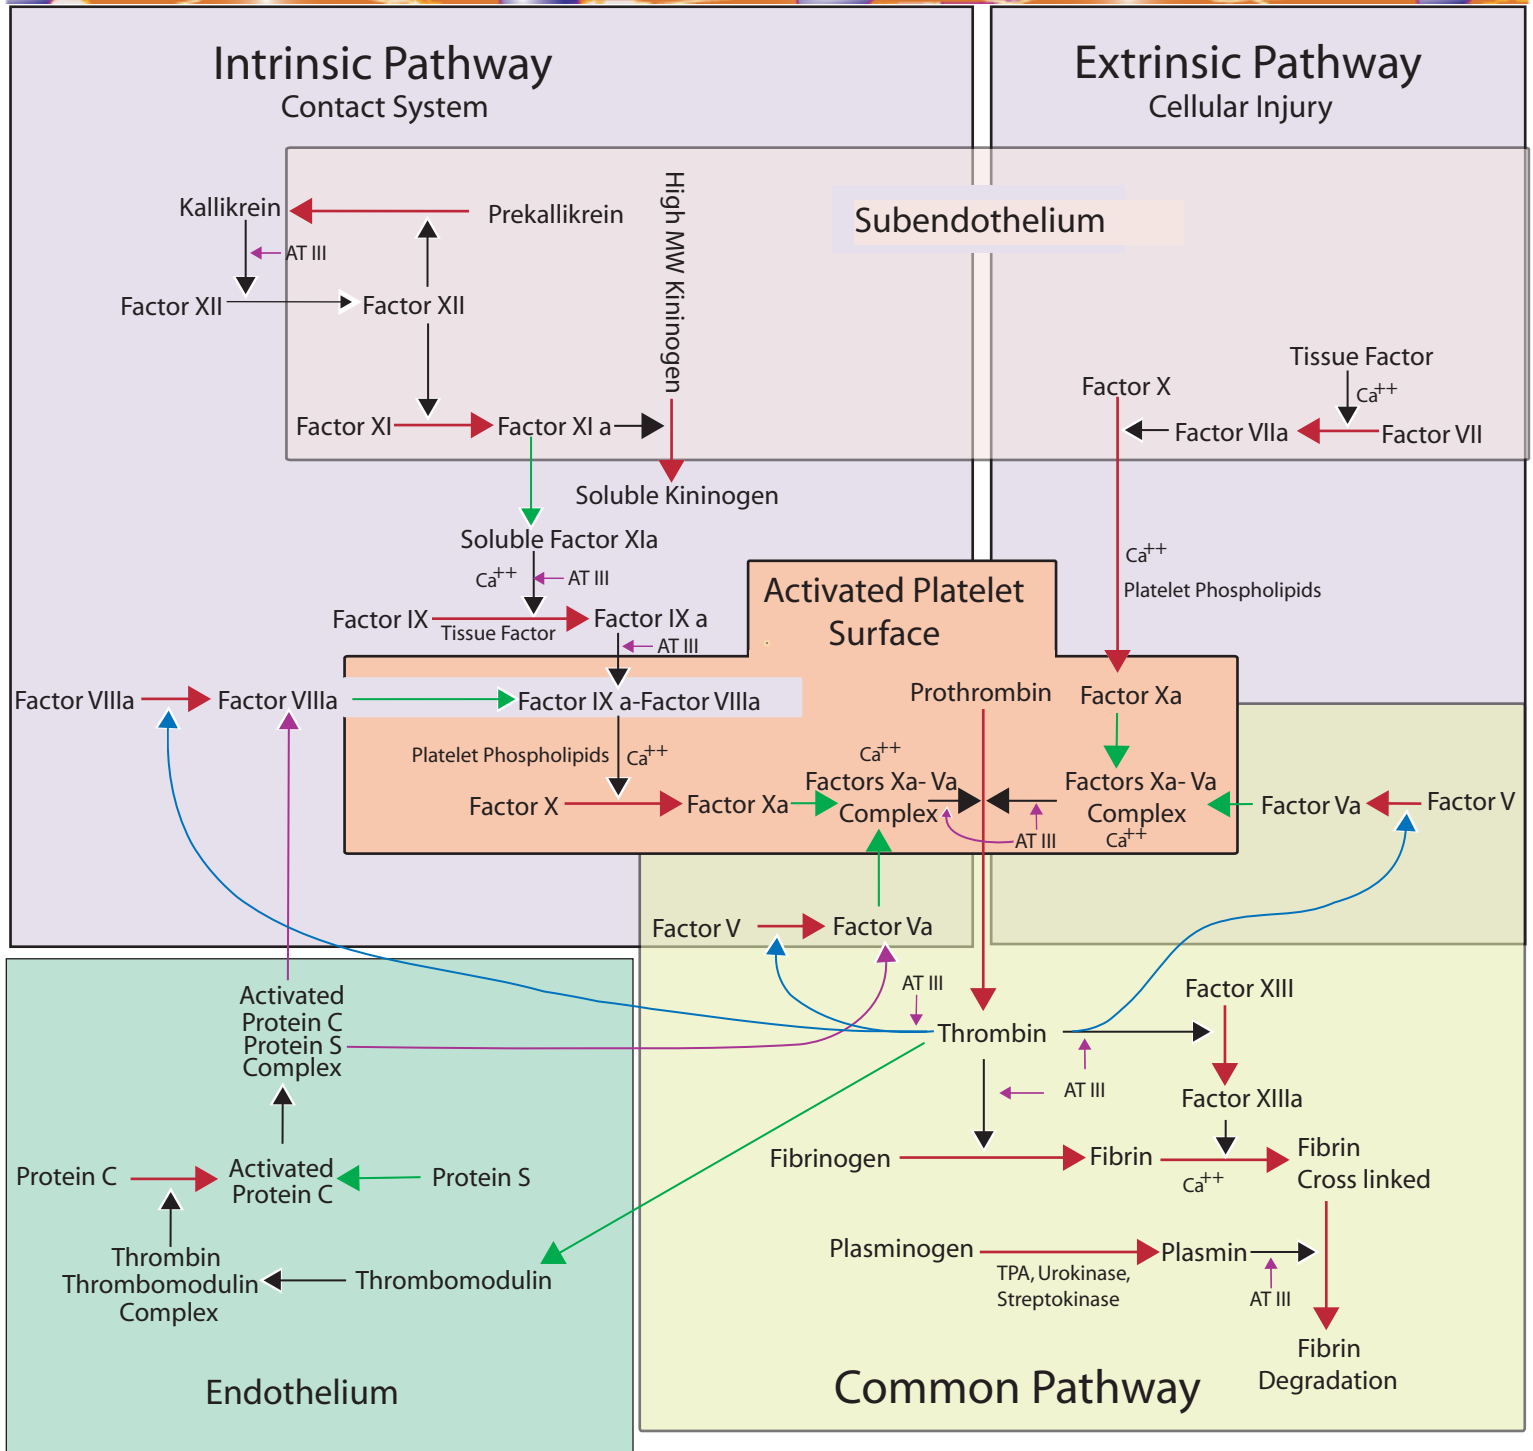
Intrinsic Pathway
Contact System

Extrinsic Pathway
Cellular Injury

Subendothelium

Kallikrein
Prekallikrein
High MW Kininogen
AT III
Factor XII
Factor XII
Factor XI
Factor XI a
Soluble Kininogen
Soluble Factor XIa
$Ca^{++}$
AT III
Factor IX
Tissue Factor
Factor IX a
AT III

Tissue Factor
Factor X
$Ca^{++}$
Factor VIIa
Factor VII
$Ca^{++}$
Platelet Phospholipids

Activated Platelet Surface

Factor VIIIa
Factor VIIIa
Factor IX a-Factor VIIIa
Prothrombin
Factor Xa
Platelet Phospholipids
$Ca^{++}$
$Ca^{++}$
Factors Xa- Va Complex
Factors Xa- Va Complex
Factor X
Factor Xa
AT III
$Ca^{++}$
Factor Va
Factor V

Factor V
Factor Va
AT III
Thrombin
Factor XIII
Factor XIIIa
AT III
Fibrinogen
Fibrin
$Ca^{++}$
Fibrin Cross linked
Plasminogen
Plasmin
TPA, Urokinase, Streptokinase
AT III
Fibrin Degradation

Activated Protein C Protein S Complex
Protein C
Activated Protein C
Protein S
Thrombin Thrombomodulin Complex
Thrombomodulin

Endothelium

Common Pathway